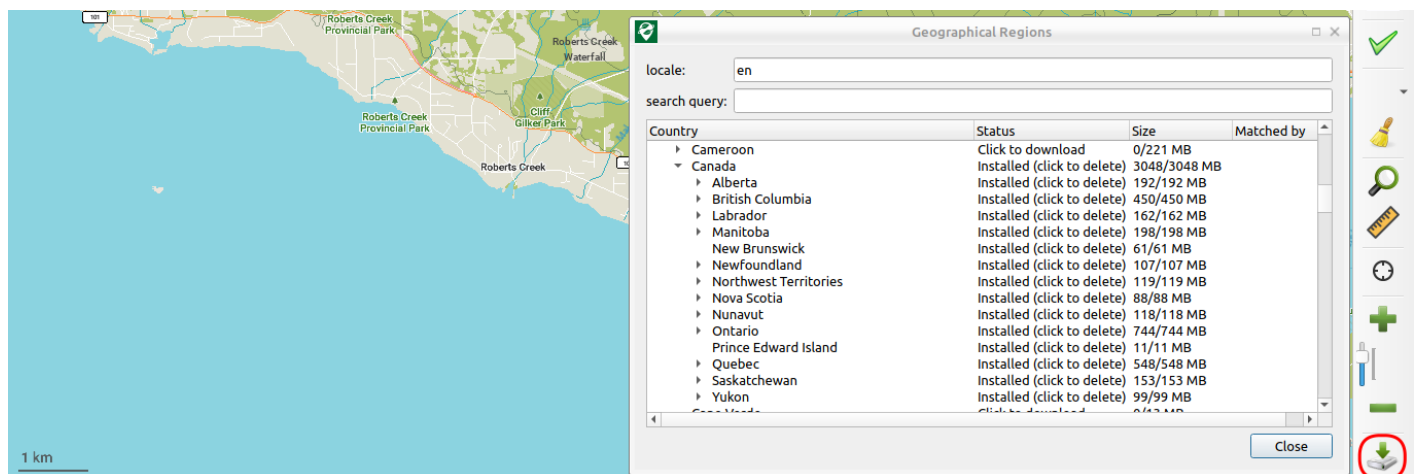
101

Roberts Creek Provincial Park

Roberts Creek Waterfall

Roberts Creek Provincial Park

Cliff Gilker Park

Roberts Creek

1 km

Geographical Regions

locale: en

search query:

| Country | Status | Size | Matched by |
|---|---|---|---|
| Cameroon | Click to download | 0/221 MB | |
| Canada | Installed (click to delete) | 3048/3048 MB | |
| Alberta | Installed (click to delete) | 192/192 MB | |
| British Columbia | Installed (click to delete) | 450/450 MB | |
| Labrador | Installed (click to delete) | 162/162 MB | |
| Manitoba | Installed (click to delete) | 198/198 MB | |
| New Brunswick | Installed (click to delete) | 61/61 MB | |
| Newfoundland | Installed (click to delete) | 107/107 MB | |
| Northwest Territories | Installed (click to delete) | 119/119 MB | |
| Nova Scotia | Installed (click to delete) | 88/88 MB | |
| Nunavut | Installed (click to delete) | 118/118 MB | |
| Ontario | Installed (click to delete) | 744/744 MB | |
| Prince Edward Island | Installed (click to delete) | 11/11 MB | |
| Quebec | Installed (click to delete) | 548/548 MB | |
| Saskatchewan | Installed (click to delete) | 153/153 MB | |
| Yukon | Installed (click to delete) | 99/99 MB | |
| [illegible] | Click to download | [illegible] | |

Close